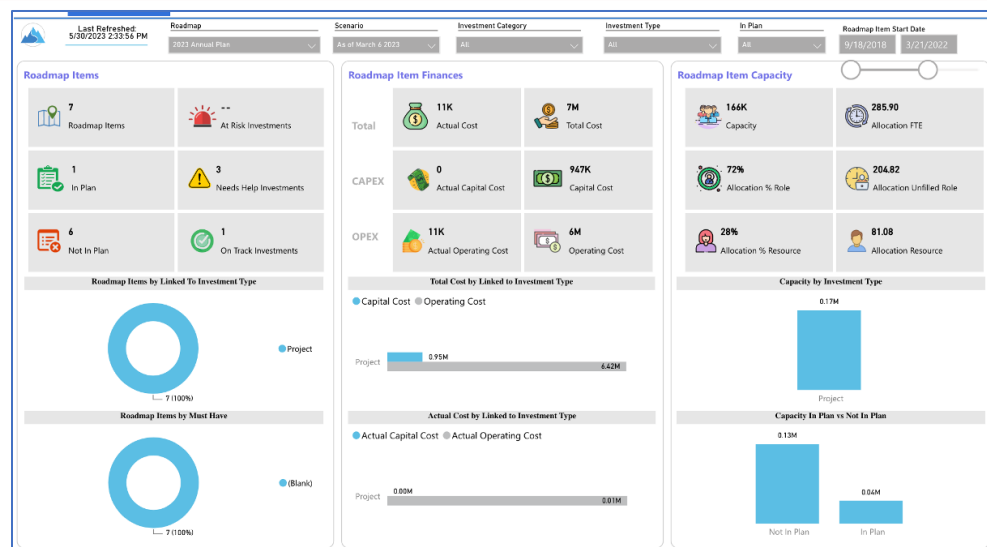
Last Refreshed:
5/30/2023 2:33:56 PM

Roadmap
2023 Annual Plan

Scenario
As of March 6 2023

Investment Category
All

Investment Type
All

In Plan
All

Roadmap Item Start Date
9/18/2018
3/21/2022

Roadmap Items

7
Roadmap Items

--
At Risk Investments

1
In Plan

3
Needs Help Investments

6
Not In Plan

1
On Track Investments

Roadmap Items by Linked To Investment Type

Project

7 (100%)

Roadmap Items by Must Have

(Blank)

7 (100%)

Roadmap Item Finances

Total

11K
Actual Cost

7M
Total Cost

CAPEX

0
Actual Capital Cost

947K
Capital Cost

OPEX

11K
Actual Operating Cost

6M
Operating Cost

Total Cost by Linked to Investment Type

Capital Cost Operating Cost

Project

0.95M

6.42M

Actual Cost by Linked to Investment Type

Actual Capital Cost Actual Operating Cost

Project

0.00M

0.01M

Roadmap Item Capacity

166K
Capacity

285.90
Allocation FTE

72%
Allocation % Role

204.82
Allocation Unfilled Role

28%
Allocation % Resource

81.08
Allocation Resource

Capacity by Investment Type

0.17M

Project

Capacity In Plan vs Not In Plan

0.13M

0.04M

Not In Plan

In Plan